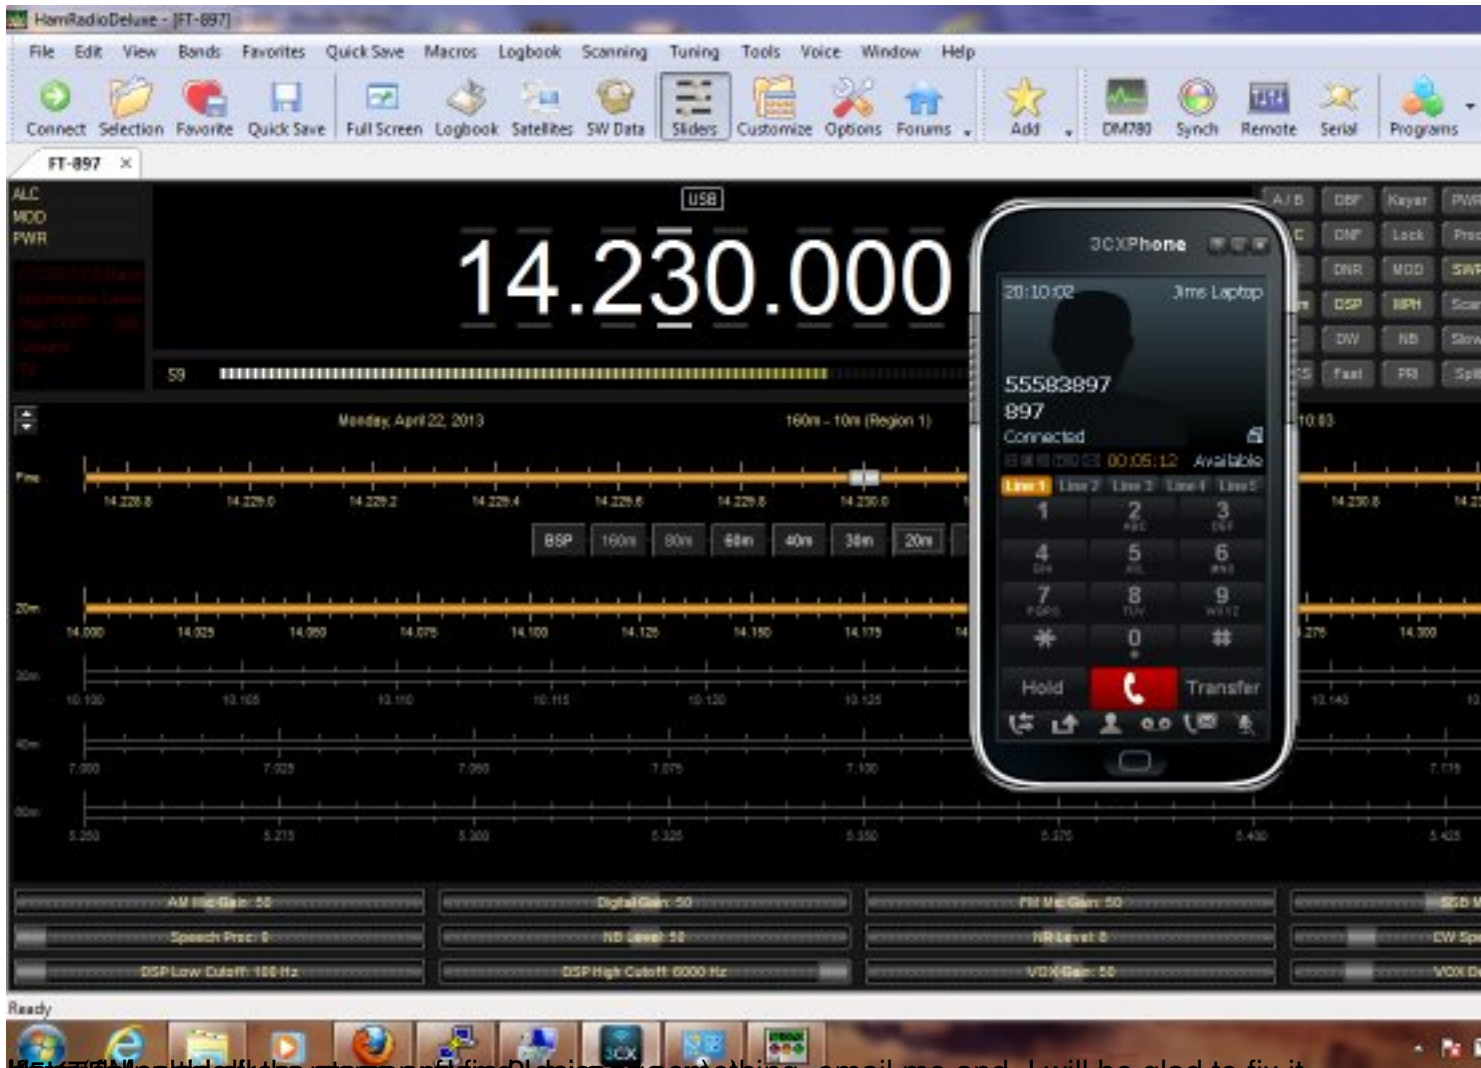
HamRadioDeluxe - [FT-897]

File Edit View Bands Favorites Quick Save Macros Logbook Scanning Tuning Tools Voice Window Help

Connect Selection Favorite Quick Save Full Screen Logbook Satellites SW Data Sliders Customize Options Forums Add DM780 Synch Remote Serial Programs

FT-897 ×

ALC
MOD
PWR

USB

14.230.000

S9

A/B DBF Keyer PWR
C DNF Lock Proc
DNR MOD SWR
DSP MPH Scan
DW NB Slow
Fast PRI Split

Monday, April 22, 2013 160m - 10m (Region 1)

Fine

14.228.8 14.229.0 14.229.2 14.229.4 14.229.6 14.229.8 14.230.0 14.230.8

BSP 160m 80m 60m 40m 30m 20m

20m

14.000 14.025 14.050 14.075 14.100 14.125 14.150 14.175 14.300

30m

10.100 10.105 10.110 10.115 10.120 10.125 10.140

40m

7.000 7.025 7.050 7.075 7.100 7.175

60m

5.250 5.275 5.300 5.325 5.350 5.375 5.400 5.425

3CXPhone
20:10:02 Jims Laptop
55583897
897
Connected
00:05:12 Available
Line 1 Line 2 Line 3 Line 4 Line 5
1 2 ABC 3 DEF
4 GHI 5 JKL 6 MNO
7 PQRS 8 TUV 9 WXYZ
* 0 #
Hold Transfer

AM Mic Gain: 50 Digital Gain: 50 FM Mic Gain: 50 SSB M
Speech Proc: 0 NB Level: 50 NR Level: 0 CW Sp
DSP Low Cutoff: 100 Hz DSP High Cutoff: 6000 Hz VOX Gain: 50 VOX D

Ready

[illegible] email me and I will be glad to fix it